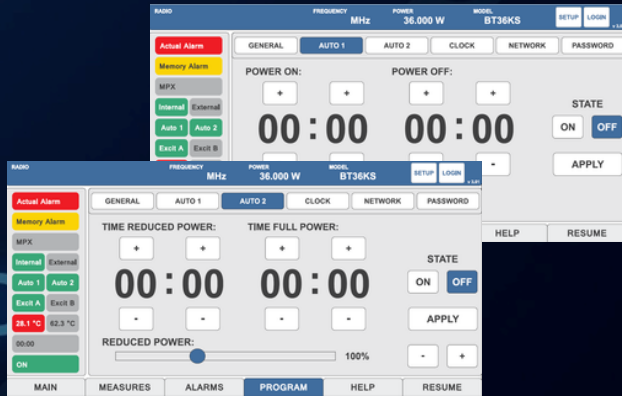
RADIO FREQUENCY MHz POWER 36.000 W MODEL BT36KS SETUP LOGIN

Actual Alarm
Memory Alarm
MPX
Internal External
Auto 1 Auto 2
Excit A Excit B

GENERAL AUTO 1 AUTO 2 CLOCK NETWORK PASSWORD

POWER ON:
+ +
00 : 00
POWER OFF:
+ +
00 : 00
-
STATE
ON OFF
APPLY

HELP RESUME

RADIO FREQUENCY MHz POWER 36.000 W MODEL BT36KS SETUP LOGIN

Actual Alarm
Memory Alarm
MPX
Internal External
Auto 1 Auto 2
Excit A Excit B
28.1 °C 62.3 °C
00:00
ON

GENERAL AUTO 1 AUTO 2 CLOCK NETWORK PASSWORD

TIME REDUCED POWER:
+ +
00 : 00
- -
TIME FULL POWER:
+ +
00 : 00
- -
STATE
ON OFF
APPLY
REDUCED POWER:
100%
- +

MAIN MEASURES ALARMS PROGRAM HELP RESUME